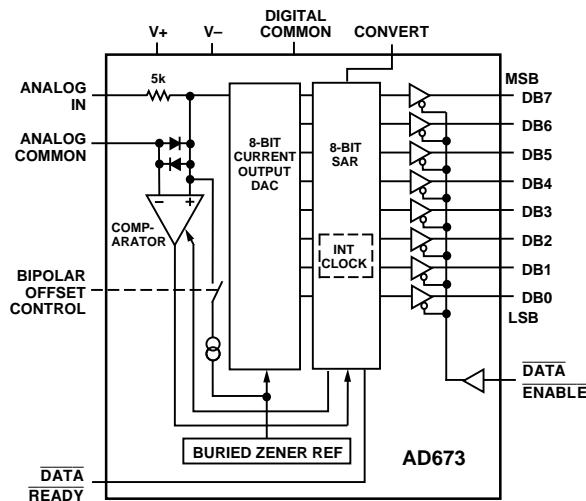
V+
V–
DIGITAL COMMON
CONVERT
ANALOG IN
5k
ANALOG COMMON
8-BIT CURRENT OUTPUT DAC
8-BIT SAR
MSB
DB7
DB6
DB5
DB4
DB3
DB2
DB1
DB0
LSB
COMP-ARATOR
–
+
INT CLOCK
BIPOLAR OFFSET CONTROL
$\overline{\text{DATA ENABLE}}$
BURIED ZENER REF
AD673
$\overline{\text{DATA READY}}$